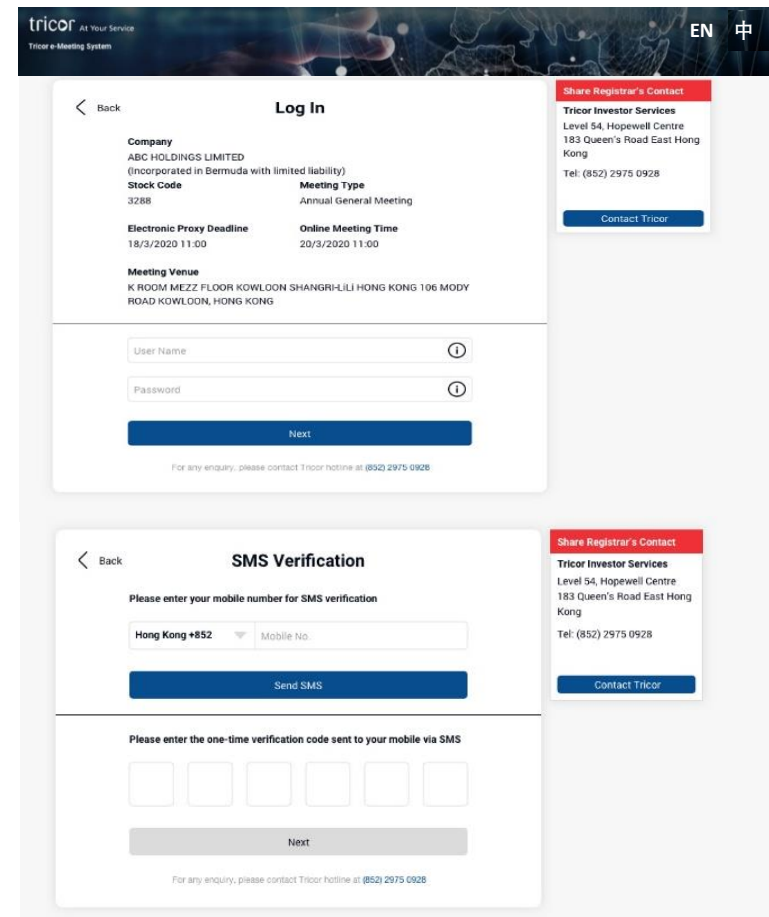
tricor At Your Service
Tricor e-Meeting System

EN 中

Back

Log In

Company
ABC HOLDINGS LIMITED
(Incorporated in Bermuda with limited liability)

Stock Code
3288

Meeting Type
Annual General Meeting

Electronic Proxy Deadline
18/3/2020 11:00

Online Meeting Time
20/3/2020 11:00

Meeting Venue
K ROOM MEZZ FLOOR KOWLOON SHANGRI-LILI HONG KONG 106 MODY ROAD KOWLOON, HONG KONG

User Name

Password

Next

For any enquiry, please contact Tricor hotline at (852) 2975 0928

Share Registrar's Contact
Tricor Investor Services
Level 54, Hopewell Centre
183 Queen's Road East Hong Kong
Tel: (852) 2975 0928
Contact Tricor

Back

SMS Verification

Please enter your mobile number for SMS verification

Hong Kong +852

Mobile No.

Send SMS

Please enter the one-time verification code sent to your mobile via SMS

Next

For any enquiry, please contact Tricor hotline at (852) 2975 0928

Share Registrar's Contact
Tricor Investor Services
Level 54, Hopewell Centre
183 Queen's Road East Hong Kong
Tel: (852) 2975 0928
Contact Tricor